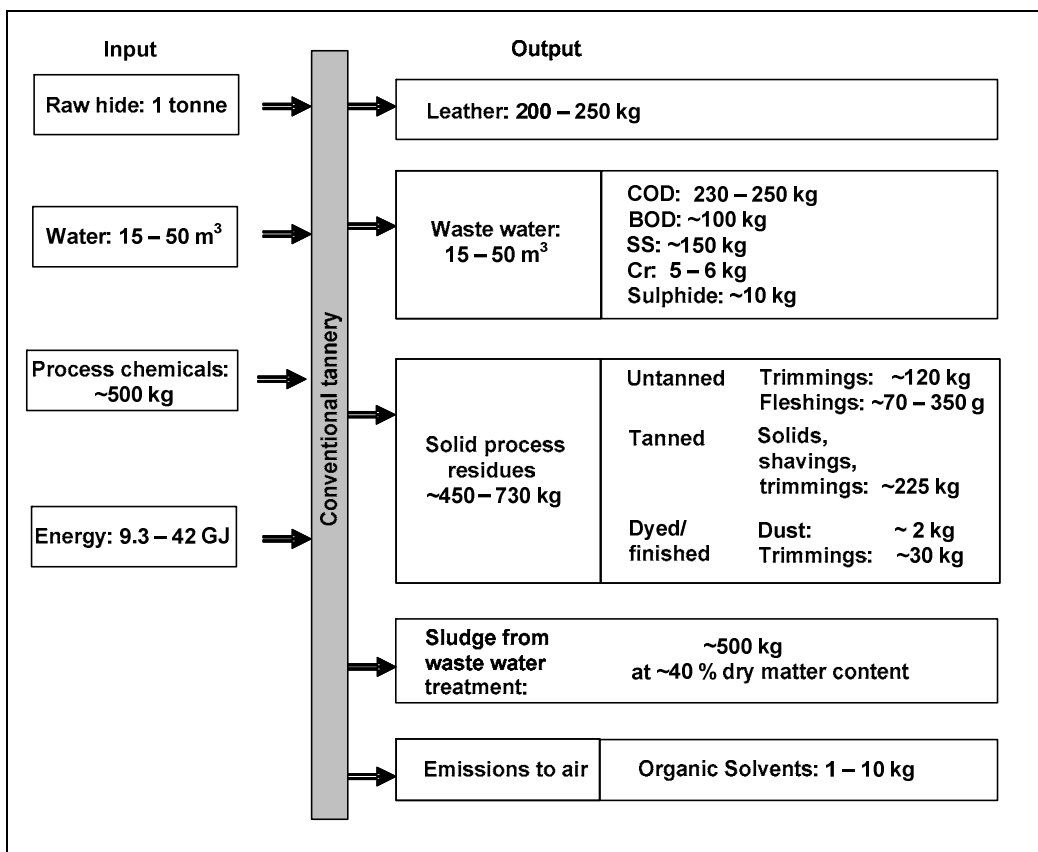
Input

Output

Raw hide: 1 tonne

Leather: 200 – 250 kg

Water: 15 – 50 $m^3$

Waste water: 15 – 50 $m^3$

COD: 230 – 250 kg
BOD: ~100 kg
SS: ~150 kg
Cr: 5 – 6 kg
Sulphide: ~10 kg

Conventional tannery

Process chemicals: ~500 kg

Solid process residues ~450 – 730 kg

Untanned
Trimmings: ~120 kg
Fleshings: ~70 – 350 g

Tanned
Solids, shavings, trimmings: ~225 kg

Dyed/ finished
Dust: ~ 2 kg
Trimmings: ~30 kg

Energy: 9.3 – 42 GJ

Sludge from waste water treatment:
~500 kg at ~40 % dry matter content

Emissions to air
Organic Solvents: 1 – 10 kg